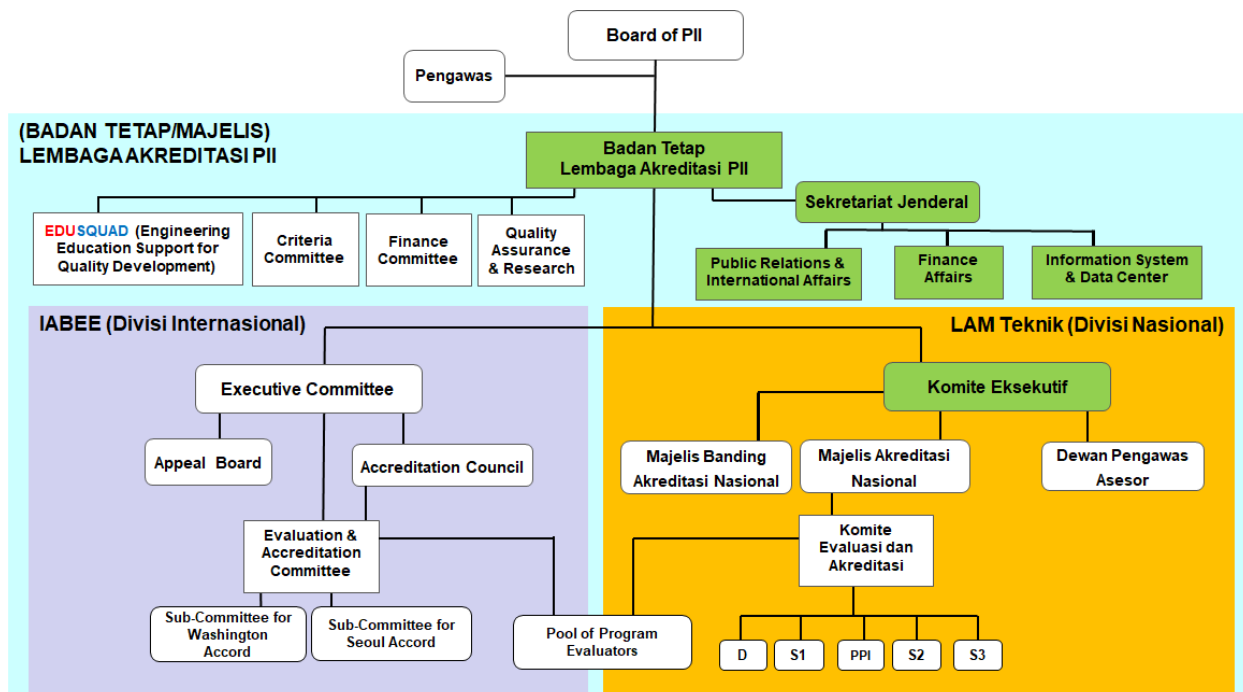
Board of PII

Pengawas

(BADAN TETAP/MAJELIS)
LEMBAGA AKREDITASI PII

Badan Tetap
Lembaga Akreditasi PII

Sekretariat Jenderal

EDUSQUAD (Engineering Education Support for Quality Development)

Criteria Committee

Finance Committee

Quality Assurance & Research

Public Relations & International Affairs

Finance Affairs

Information System & Data Center

IABEE (Divisi Internasional)

LAM Teknik (Divisi Nasional)

Executive Committee

Komite Eksekutif

Appeal Board

Accreditation Council

Majelis Banding Akreditasi Nasional

Majelis Akreditasi Nasional

Dewan Pengawas Asesor

Evaluation & Accreditation Committee

Komite Evaluasi dan Akreditasi

Sub-Committee for Washington Accord

Sub-Committee for Seoul Accord

Pool of Program Evaluators

D

S1

PPI

S2

S3